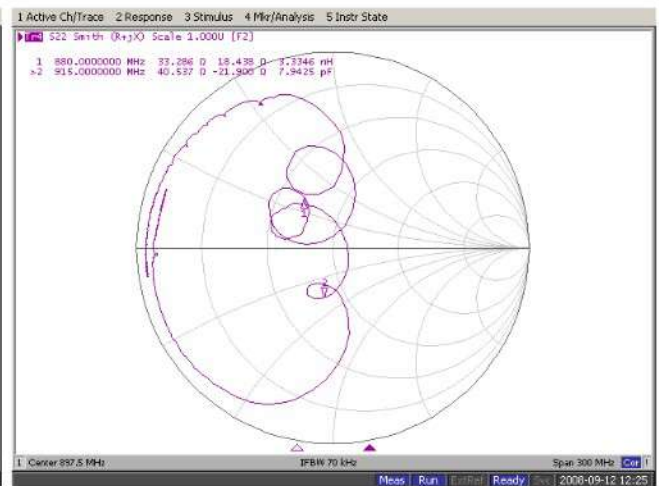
1 Active Ch/Trace 2 Response 3 Stimulus 4 Mkr/Analysis 5 Instr State

Tr4 S22 Smith (R+jX) Scale 1.000U [F2]

1 880.0000000 MHz 33.286 Ω 18.438 Ω 3.3346 nH
>2 915.0000000 MHz 40.537 Ω -21.900 Ω 7.9425 pF

1 Center 897.5 MHz IFBW 70 kHz Span 300 MHz Cor !

Meas Run ExtRef Ready Svc 2008-09-12 12:25